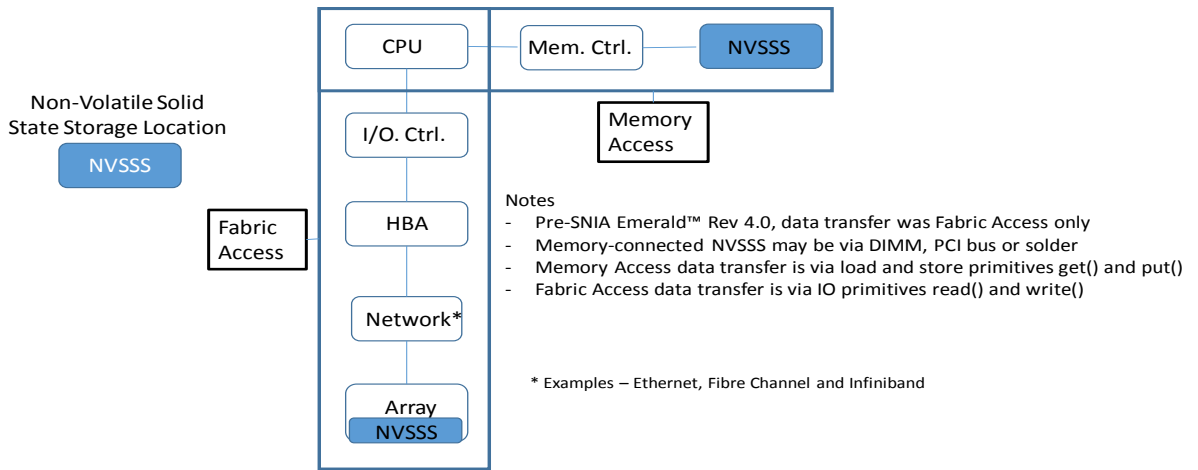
CPU

Mem. Ctrl.

NVSSS

Memory Access

Non-Volatile Solid State Storage Location

NVSSS

I/O. Ctrl.

Fabric Access

HBA

Network*

Array

NVSSS

Notes
- Pre-SNIA Emerald™ Rev 4.0, data transfer was Fabric Access only
- Memory-connected NVSSS may be via DIMM, PCI bus or solder
- Memory Access data transfer is via load and store primitives get() and put()
- Fabric Access data transfer is via IO primitives read() and write()

* Examples – Ethernet, Fibre Channel and Infiniband